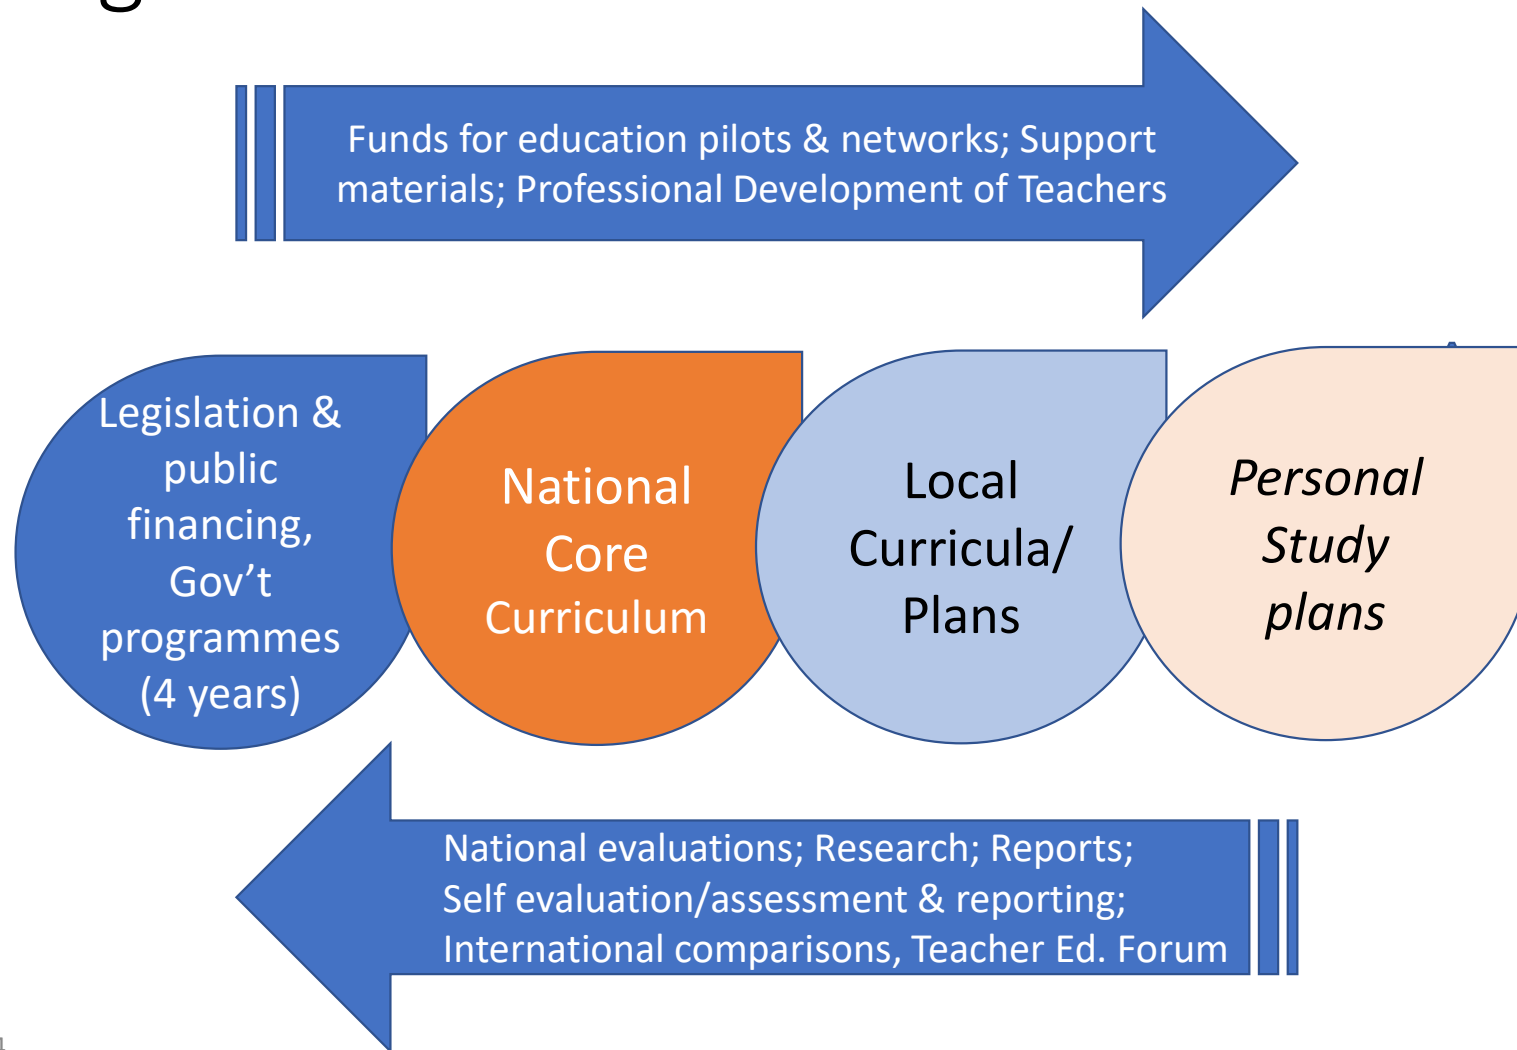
Funds for education pilots & networks; Support materials; Professional Development of Teachers

Legislation & public financing, Gov't programmes (4 years)

National Core Curriculum

Local Curricula/ Plans

*Personal Study plans*

National evaluations; Research; Reports; Self evaluation/assessment & reporting; International comparisons, Teacher Ed. Forum